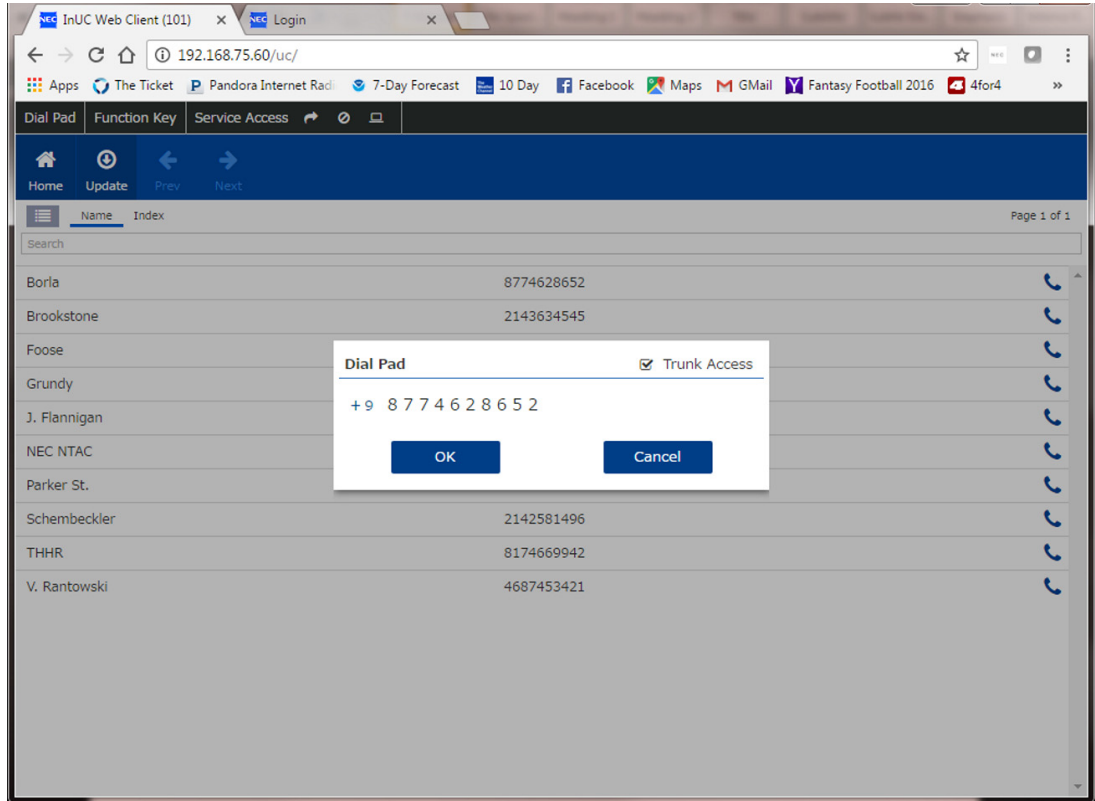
InUC Web Client (101) × Login ×

192.168.75.60/uc/

Apps The Ticket Pandora Internet Radi 7-Day Forecast 10 Day Facebook Maps GMail Fantasy Football 2016 4for4 »

Dial Pad Function Key Service Access

Home Update Prev Next

Name Index Page 1 of 1

Search

| | |
|---|---|
| Borla | 8774628652 |
| Brookstone | 2143634545 |
| Foose | |
| Grundy | |
| J. Flannigan | |
| NEC NTAC | |
| Parker St. | |
| Schembeckler | 2142581496 |
| THHR | 8174669942 |
| V. Rantowski | 4687453421 |

Dial Pad Trunk Access

+9 8774628652

OK Cancel